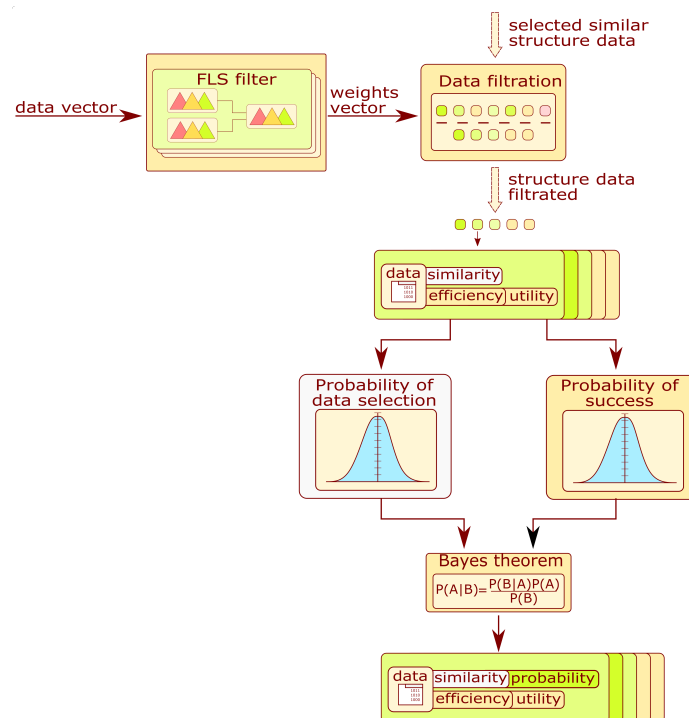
selected similar structure data

FLS filter

data vector

weights vector

Data filtration

structure data filtrated

data

similarity

efficiency

utility

Probability of data selection

Probability of success

Bayes theorem

$P(A|B)=\frac{P(B|A)P(A)}{P(B)}$

data

similarity

probability

efficiency

utility